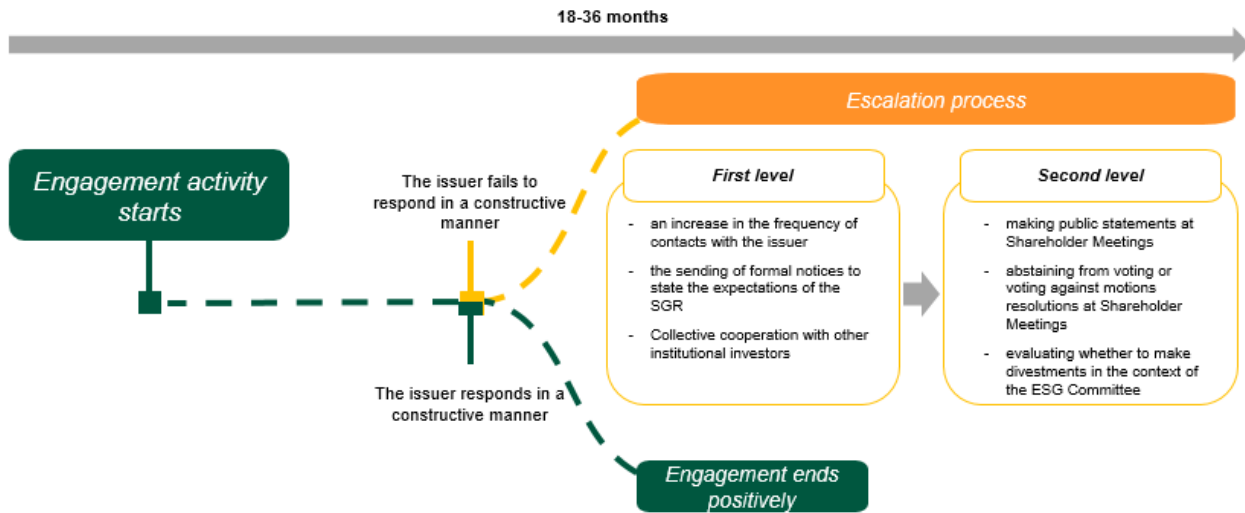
18-36 months

Escalation process

Engagement activity starts

The issuer fails to respond in a constructive manner

The issuer responds in a constructive manner

First level

- an increase in the frequency of contacts with the issuer
- the sending of formal notices to state the expectations of the SGR
- Collective cooperation with other institutional investors

Second level

- making public statements at Shareholder Meetings
- abstaining from voting or voting against motions resolutions at Shareholder Meetings
- evaluating whether to make divestments in the context of the ESG Committee

Engagement ends positively